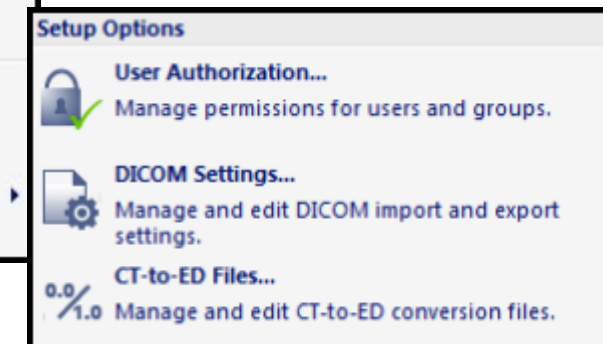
Setup Options

User Authorization...
Manage permissions for users and groups.

DICOM Settings...
Manage and edit DICOM import and export settings.

CT-to-ED Files...
0.0/1.0 Manage and edit CT-to-ED conversion files.